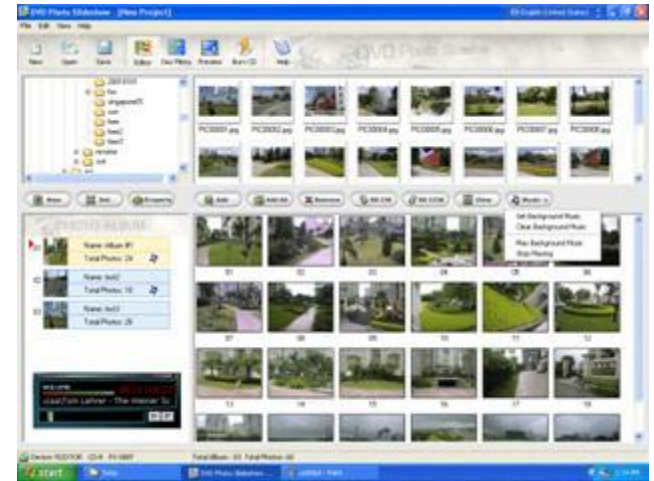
DVD Photo Slideshow - [New Project]

EN English (United States)

File Edit View Help

New Open Save Editor Own Menu Preview Burn CD Help

DVD Photo Slideshow

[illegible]
fax
singapore05
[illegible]
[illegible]
test2
test3
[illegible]
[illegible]

PIC00001.jpg PIC00002.jpg PIC00003.jpg PIC00004.jpg PIC00005.jpg PIC00006.jpg PIC00007.jpg PIC00008.jpg

New Del Property

Add Add All Remove Rt CW Rt CCW View Music

Set Background Music
Clear Background Music
Play Background Music
Stop Playing

PHOTO ALBUM

Name: Album #1
Total Photos: 24

Name: test2
Total Photos: 16

Name: test3
Total Photos: 28

01 02 03 04 05 06
07 08 09 10 11 12
13 14 15 16 17 18

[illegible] Tom Lehrer - The Masochism Tango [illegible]

Device: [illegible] CD-R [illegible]

Total Albums: 3/2 Total Photos: 68

start

DVD Photo Slideshow...

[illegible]